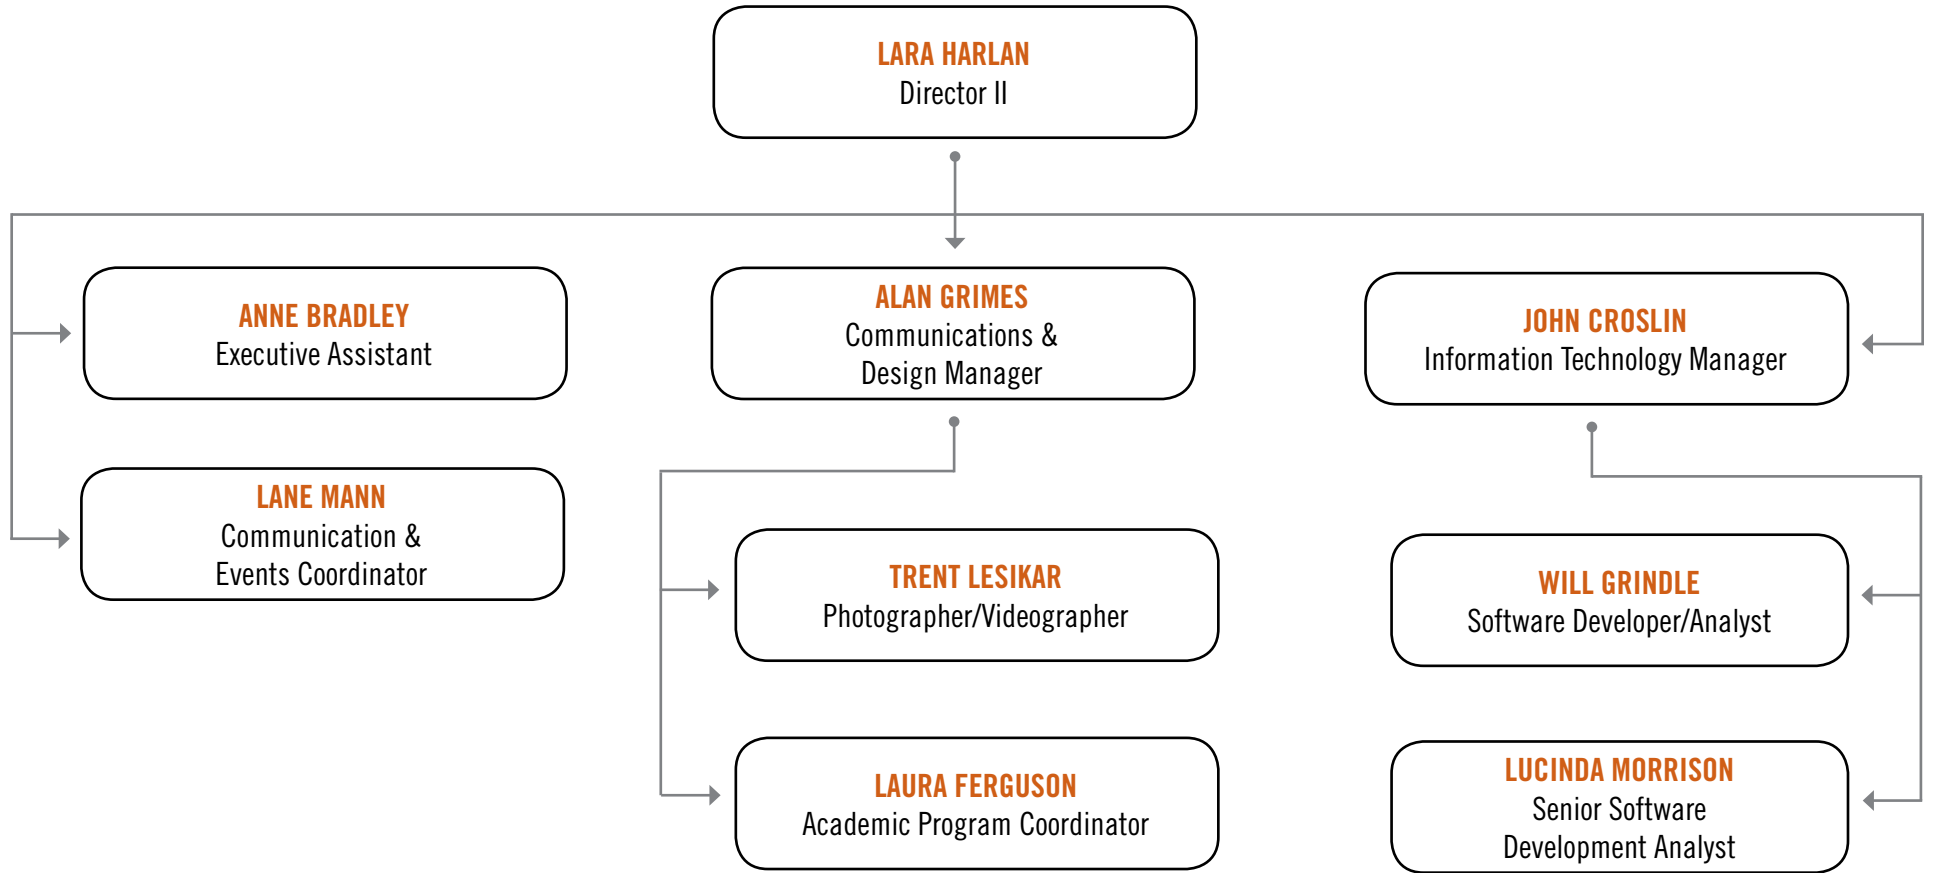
LARA HARLAN
Director II

ANNE BRADLEY
Executive Assistant

LANE MANN
Communication & Events Coordinator

ALAN GRIMES
Communications & Design Manager

TRENT LESIKAR
Photographer/Videographer

LAURA FERGUSON
Academic Program Coordinator

JOHN CROSLIN
Information Technology Manager

WILL GRINDLE
Software Developer/Analyst

LUCINDA MORRISON
Senior Software Development Analyst